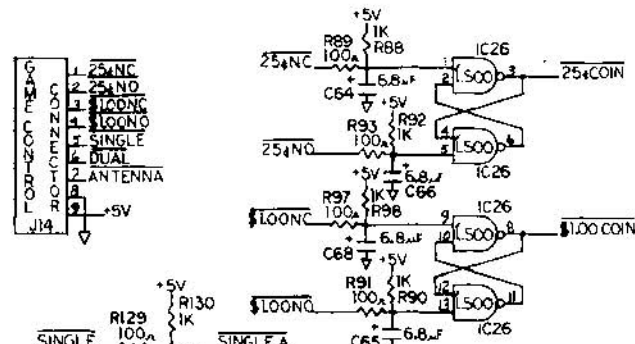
GAME CONTROL
CONNECTOR
J14
1 25¢NC
2 25¢NO
3 $1.00NC
4 $1.00NO
5 SINGLE
6 DUAL
7 ANTENNA
8
9 +5V

+5V
1K
R89 R88
100Ω
25¢NC
6.8µF
C64
+5V
R92
R93 1K
100Ω
25¢NO
6.8µF
C66
+5V
R97 1K
100Ω R98
$1.00NC
6.8µF
C68
+5V
R91 1K
100Ω R90
$1.00NO
C65 6.8µF

IC26
1 LS00 3
2
25¢COIN
4 LS00 6
5
IC26
IC26
9 LS00 8
10
$1.00 COIN
12 LS00 11
13
IC26

+5V
R130
R129 1K
100Ω
SINGLE
SINGLE A